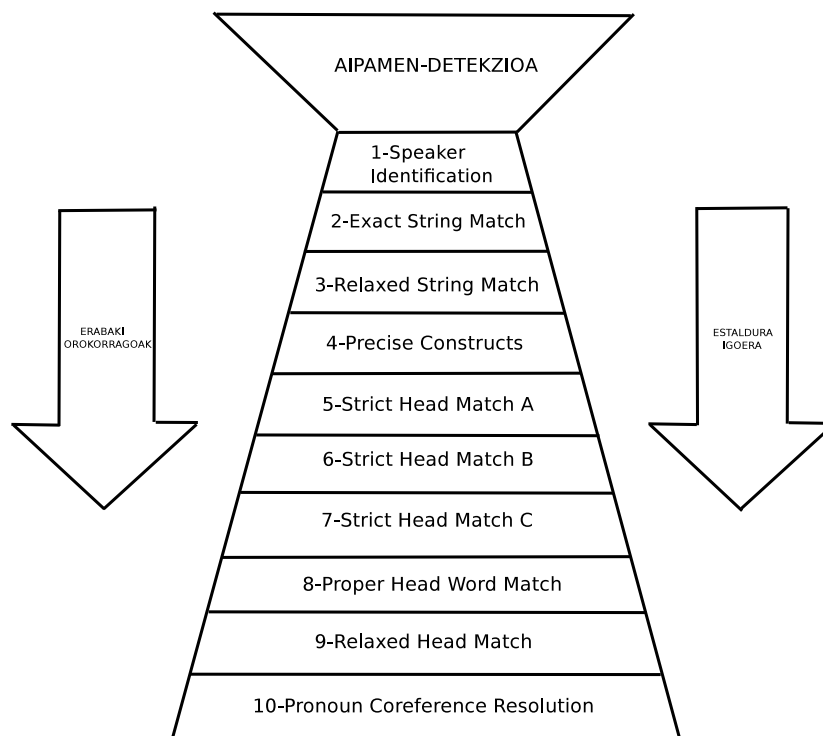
AIPAMEN-DETEKZIOA

1-Speaker Identification

2-Exact String Match

3-Relaxed String Match

4-Precise Constructs

5-Strict Head Match A

6-Strict Head Match B

7-Strict Head Match C

8-Proper Head Word Match

9-Relaxed Head Match

10-Pronoun Coreference Resolution

ERABAKI OROKORRAGOAK

ESTALDURA IGOERA